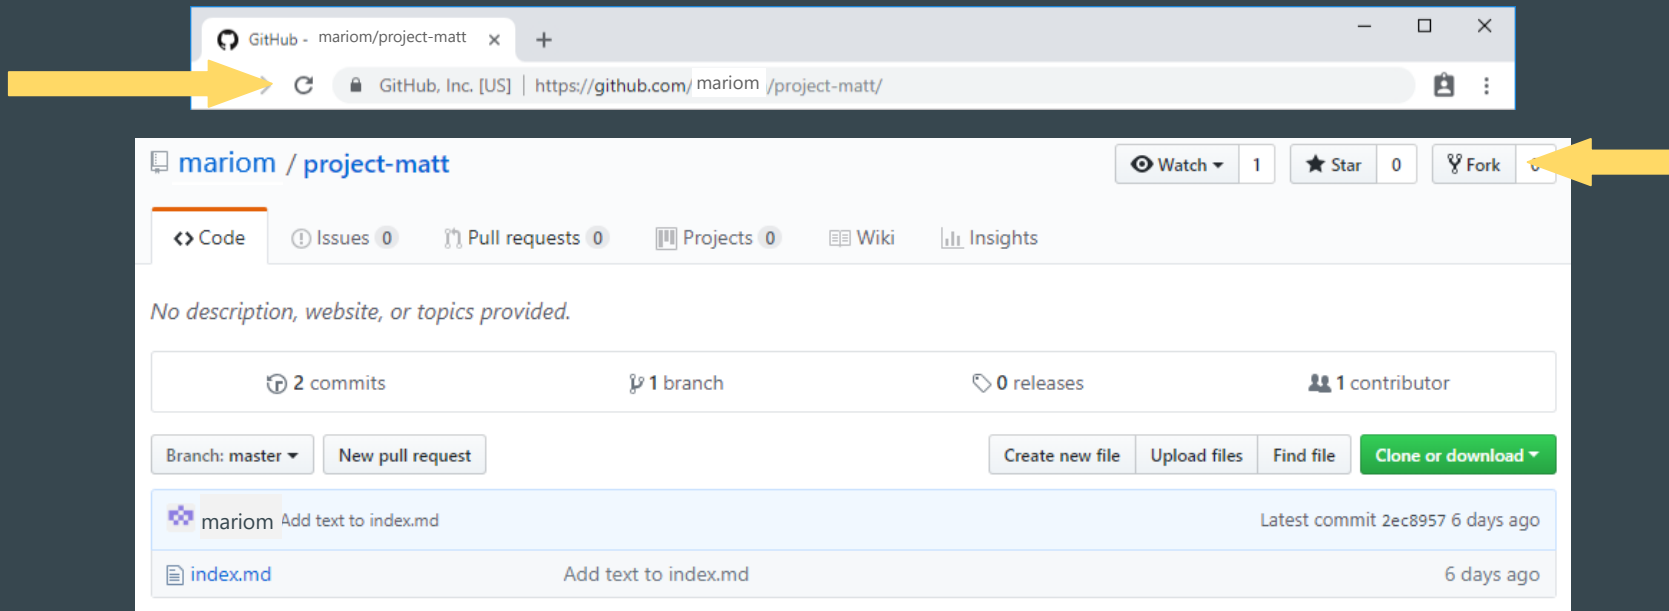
GitHub - mariom/project-matt ×

+

GitHub, Inc. [US] | https://github.com/mariom/project-matt/

mariom / project-matt

Watch 1 Star 0 Fork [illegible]

Code Issues 0 Pull requests 0 Projects 0 Wiki Insights

No description, website, or topics provided.

2 commits 1 branch 0 releases 1 contributor

Branch: master New pull request Create new file Upload files Find file Clone or download

mariom Add text to index.md Latest commit 2ec8957 6 days ago

index.md Add text to index.md 6 days ago